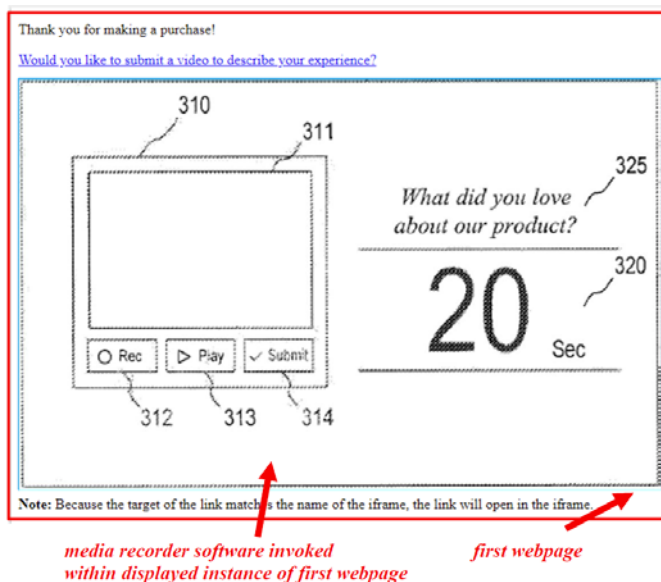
Thank you for making a purchase!

Would you like to submit a video to describe your experience?

310

311

325

What did you love about our product?

320

20

Sec

Rec

Play

Submit

312

313

314

Note: Because the target of the link match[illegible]s the name of the iframe, the link will open in the iframe.

media recorder software invoked within displayed instance of first webpage

first webpage